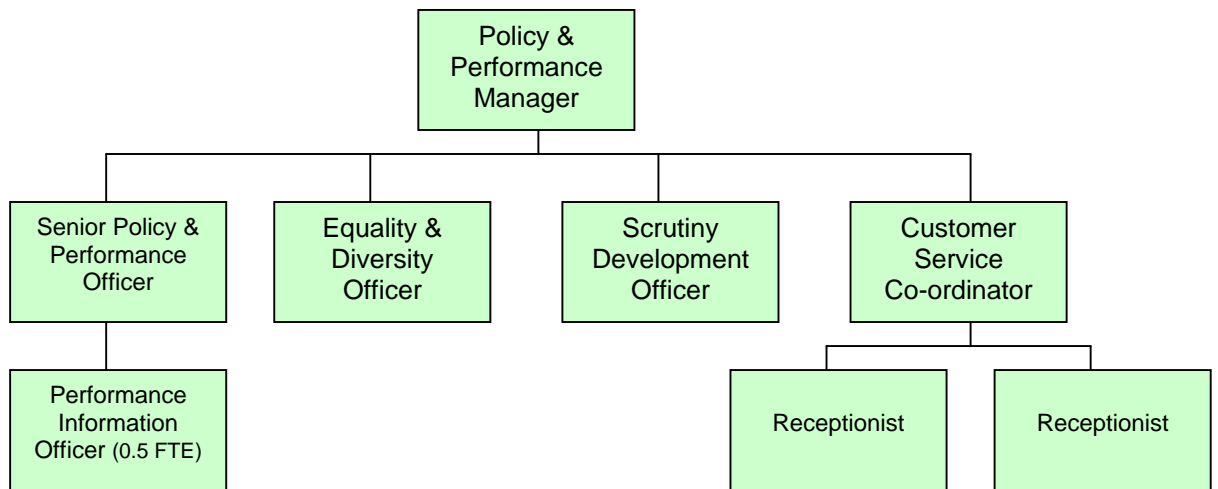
Policy & Performance Manager

Senior Policy & Performance Officer

Equality & Diversity Officer

Scrutiny Development Officer

Customer Service Co-ordinator

Performance Information Officer (0.5 FTE)

Receptionist

Receptionist